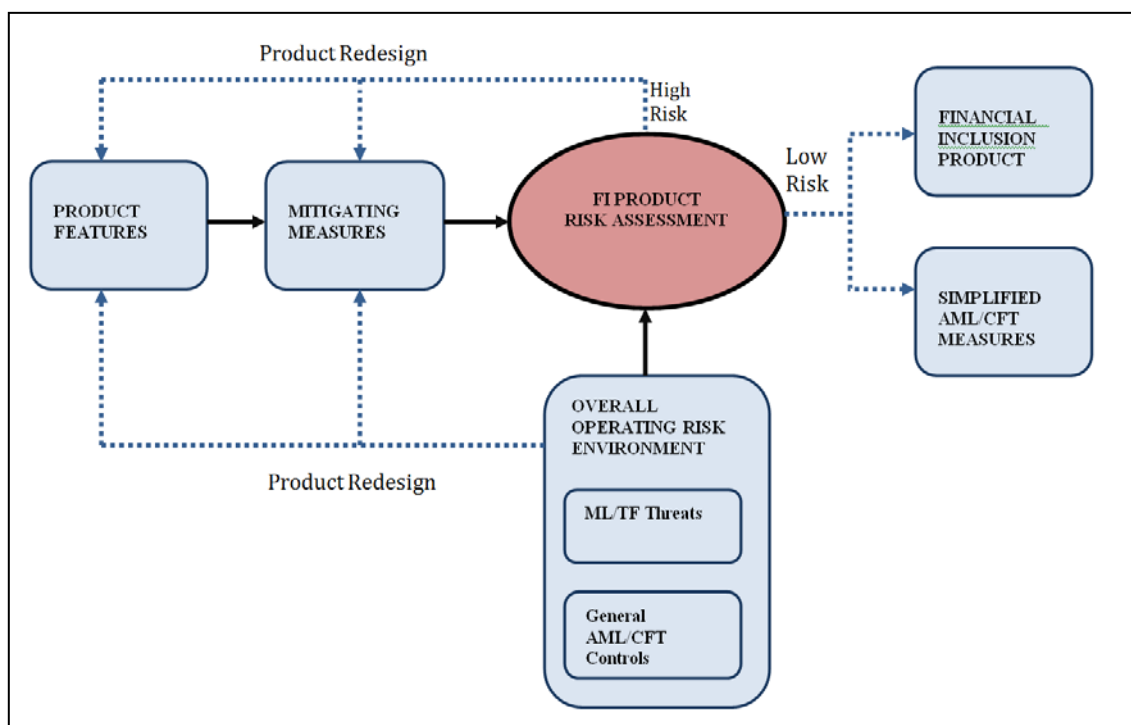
Product Redesign

High Risk

PRODUCT FEATURES

MITIGATING MEASURES

FI PRODUCT RISK ASSESSMENT

Low Risk

FINANCIAL INCLUSION PRODUCT

SIMPLIFIED AML/CFT MEASURES

OVERALL OPERATING RISK ENVIRONMENT

ML/TF Threats

General AML/CFT Controls

Product Redesign